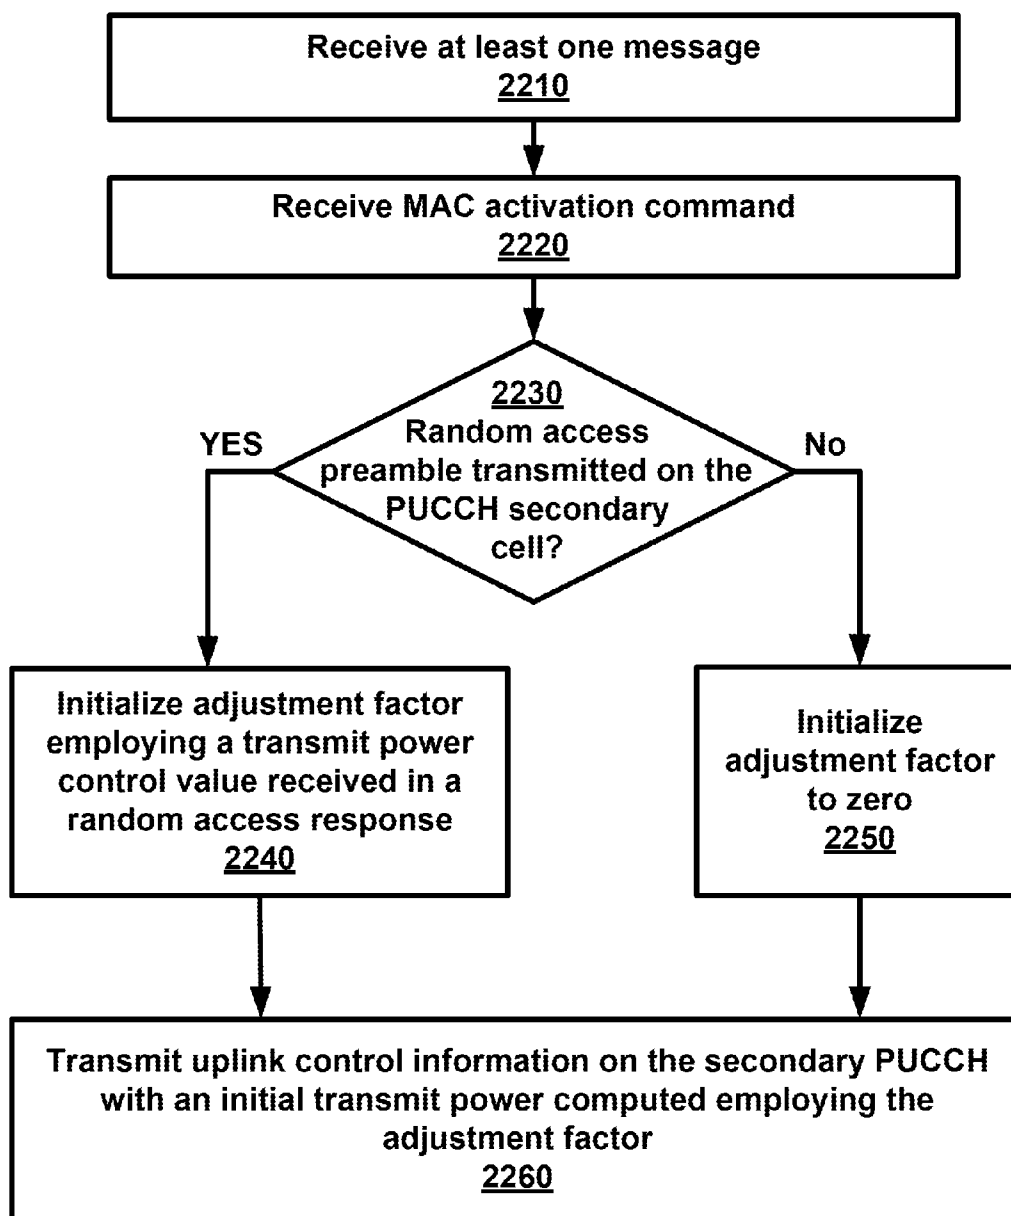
Receive at least one message
2210

Receive MAC activation command
2220

2230
Random access preamble transmitted on the PUCCH secondary cell?

YES

No

Initialize adjustment factor employing a transmit power control value received in a random access response
2240

Initialize adjustment factor to zero
2250

Transmit uplink control information on the secondary PUCCH with an initial transmit power computed employing the adjustment factor
2260